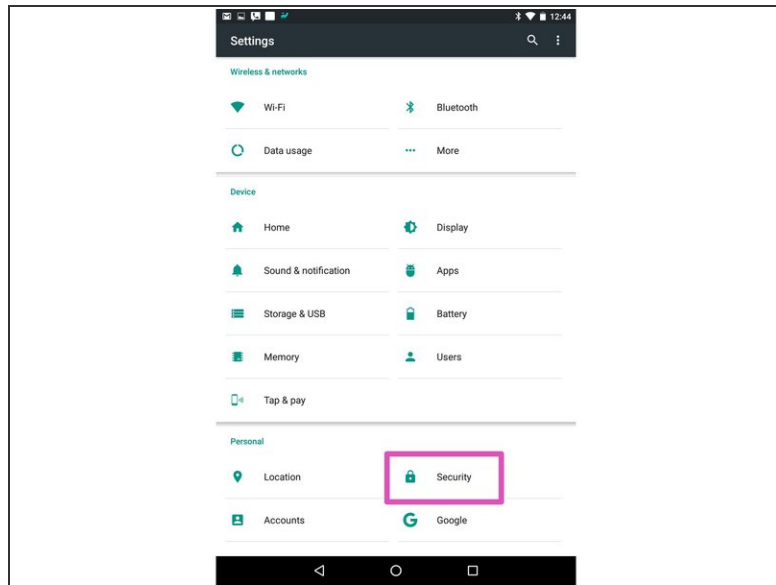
12:44

Settings

Wireless & networks

Wi-Fi

Bluetooth

Data usage

More

Device

Home

Display

Sound & notification

Apps

Storage & USB

Battery

Memory

Users

Tap & pay

Personal

Location

Security

Accounts

Google